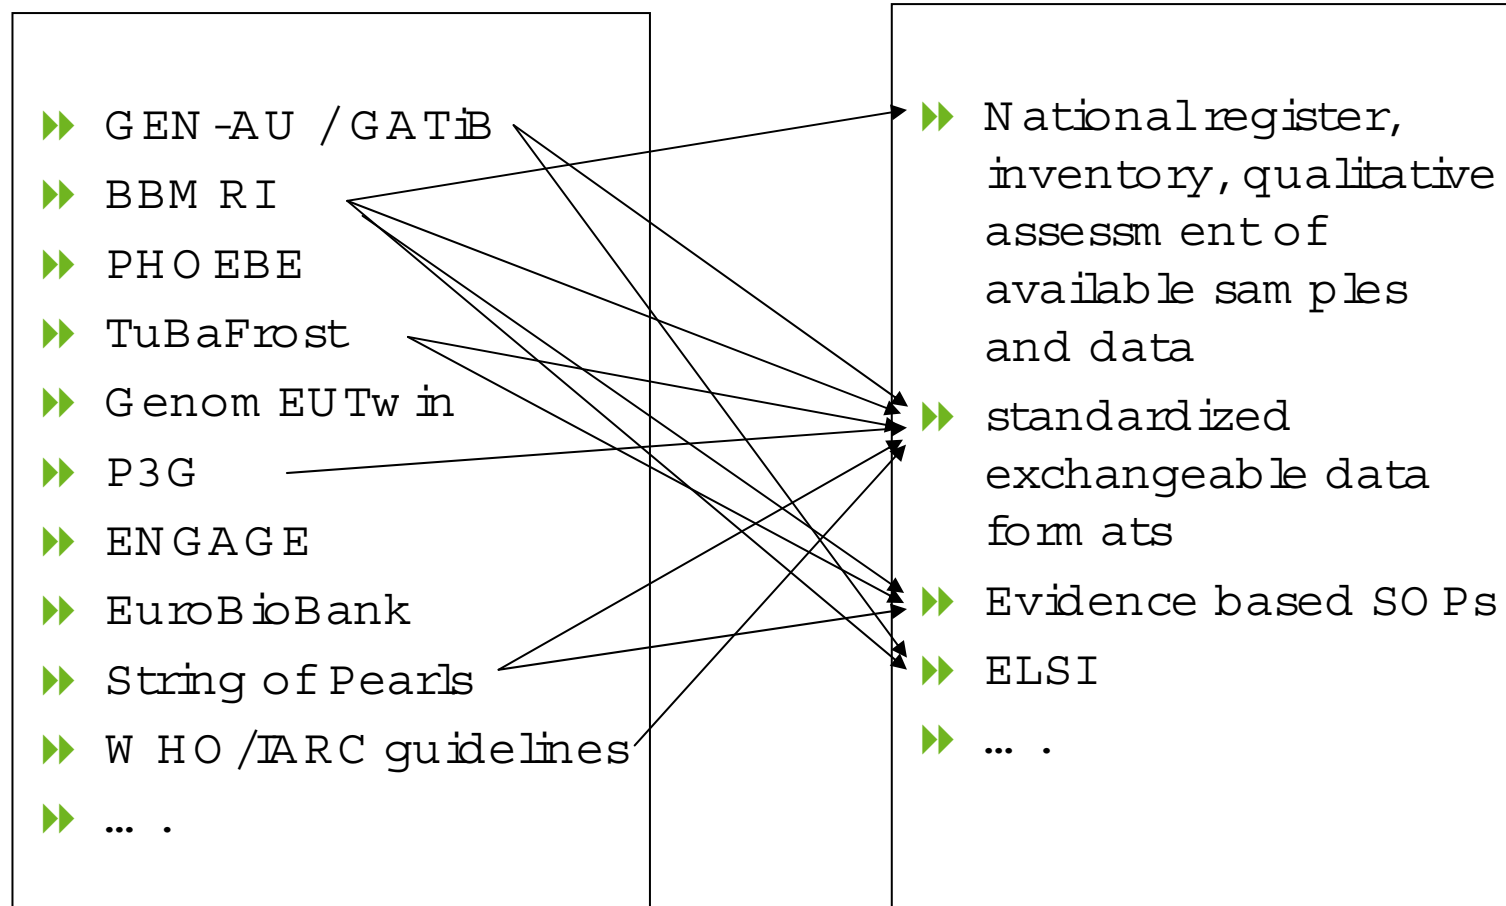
GEN-AU / GATiB
BBMRI
PHOEBE
TuBaFrost
GenomEUTwin
P3G
ENGAGE
EuroBioBank
String of Pearls
WHO/IARC guidelines
….

National register, inventory, qualitative assessment of available samples and data
standardized exchangeable data formats
Evidence based SOPs
ELSI
….